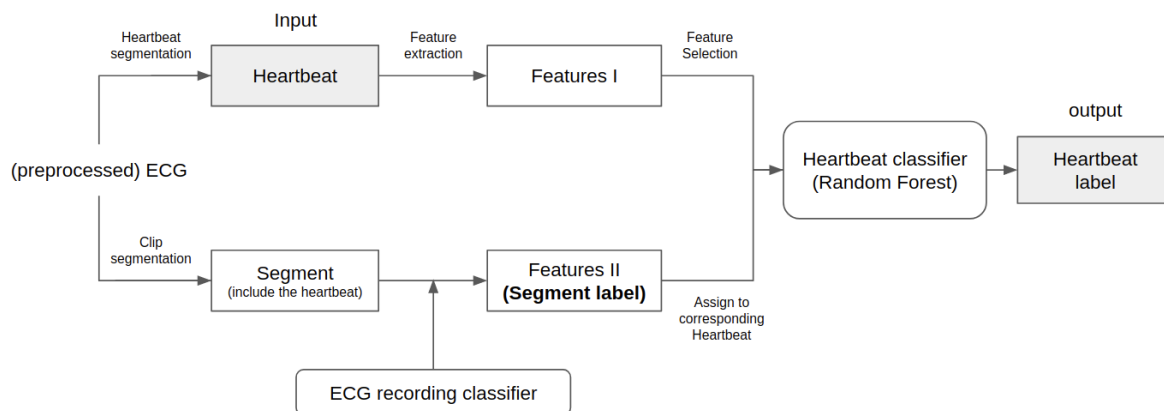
Input

Heartbeat segmentation

Heartbeat

Feature extraction

Features I

Feature Selection

output

(preprocessed) ECG

Heartbeat classifier (Random Forest)

Heartbeat label

Clip segmentation

Segment (include the heartbeat)

Features II **(Segment label)**

Assign to corresponding Heartbeat

ECG recording classifier